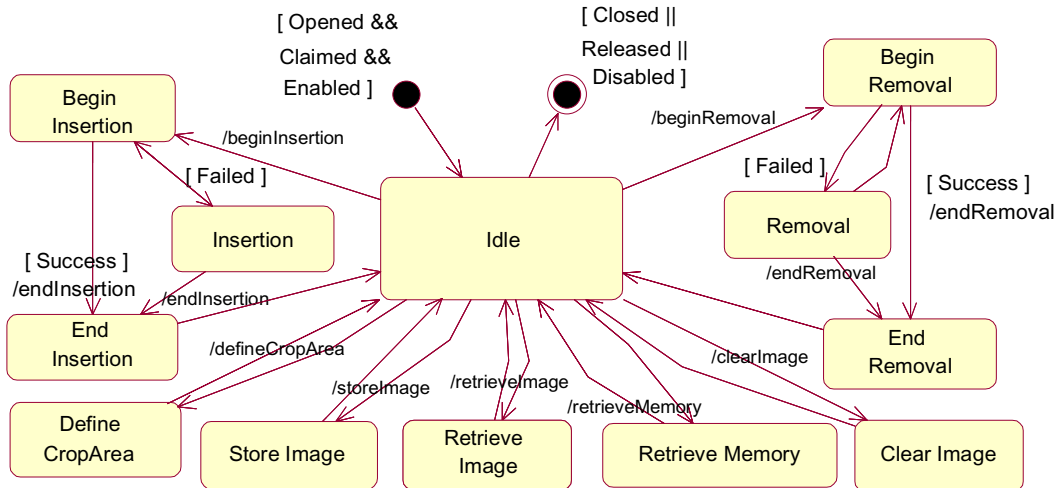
[ Opened && Claimed && Enabled ]

[ Closed || Released || Disabled ]

Begin Insertion

/beginInsertion

[ Failed ]

Insertion

[ Success ] /endInsertion

/endInsertion

End Insertion

Idle

/beginRemoval

Begin Removal

[ Failed ]

Removal

[ Success ] /endRemoval

/endRemoval

End Removal

/defineCropArea

/storeImage

/retrieveImage

/retrieveMemory

/clearImage

Define CropArea

Store Image

Retrieve Image

Retrieve Memory

Clear Image